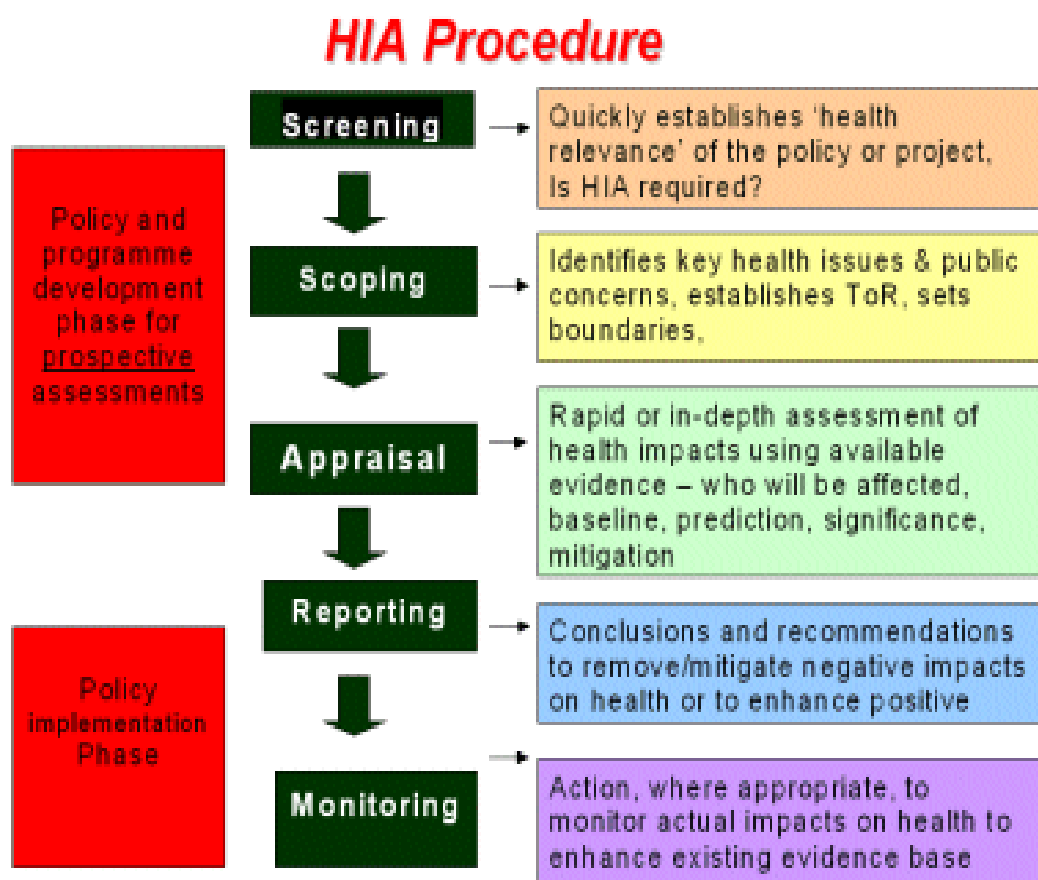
HIA Procedure

Policy and programme development phase for prospective assessments

Screening

Quickly establishes 'health relevance' of the policy or project, Is HIA required?

Scoping

Identifies key health issues & public concerns, establishes ToR, sets boundaries,

Appraisal

Rapid or in-depth assessment of health impacts using available evidence – who will be affected, baseline, prediction, significance, mitigation

Policy implementation Phase

Reporting

Conclusions and recommendations to remove/mitigate negative impacts on health or to enhance positive

Monitoring

Action, where appropriate, to monitor actual impacts on health to enhance existing evidence base